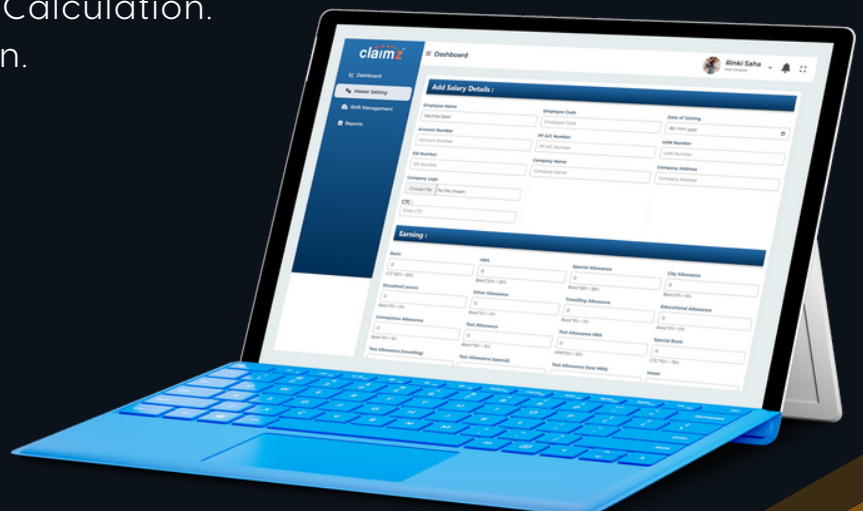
Calculation.
n.

claimz
Dashboard
Dashboard
Master Setting
Shift Management
Reports
Rinki Saha
Add Salary Details :
Employee Name
Employee Code
Employee Code
Date of Joining
dd-mm-yyyy
Account Number
Account Number
PF A/C Number
PF A/C Number
UAN Number
UAN Number
ESI Number
ESI Number
Company Name
Company Name
Company Address
Company Address
Company Logo
Choose File
No file chosen
CTC :
Enter CTC
Earning :
Basic
0
HRA
0
Special Allowance
0
City Allowance
0
Encashed Leaves
0
Other Allowance
0
Travelling Allowance
0
Educational Allowance
0
Conveyance Allowance
0
Test Allowance
0
Test Allowance HRA
0
Special Basic
0
Test Allowance (traveling)
Test Allowance (special)
Test Allowance (test HRA)
Union